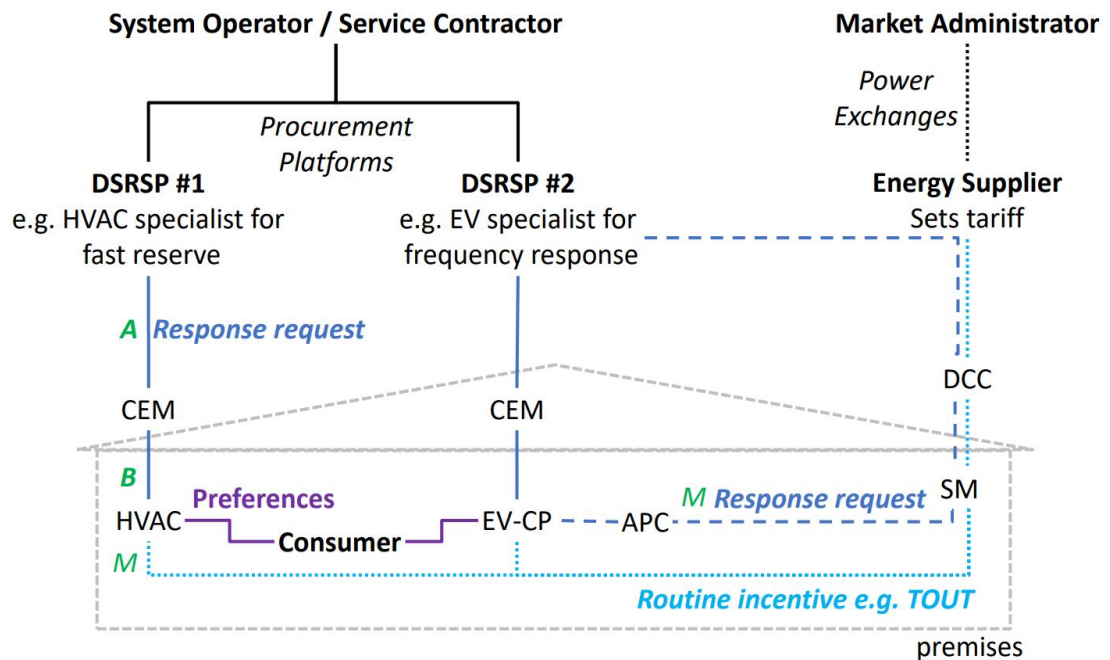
System Operator / Service Contractor

Market Administrator

Power Exchanges

Procurement Platforms

DSRSP #1
e.g. HVAC specialist for fast reserve

DSRSP #2
e.g. EV specialist for frequency response

Energy Supplier
Sets tariff

A Response request

DCC

CEM

CEM

B

Preferences

M Response request

SM

HVAC

Consumer

EV-CP

APC

M

Routine incentive e.g. TOUT

premises